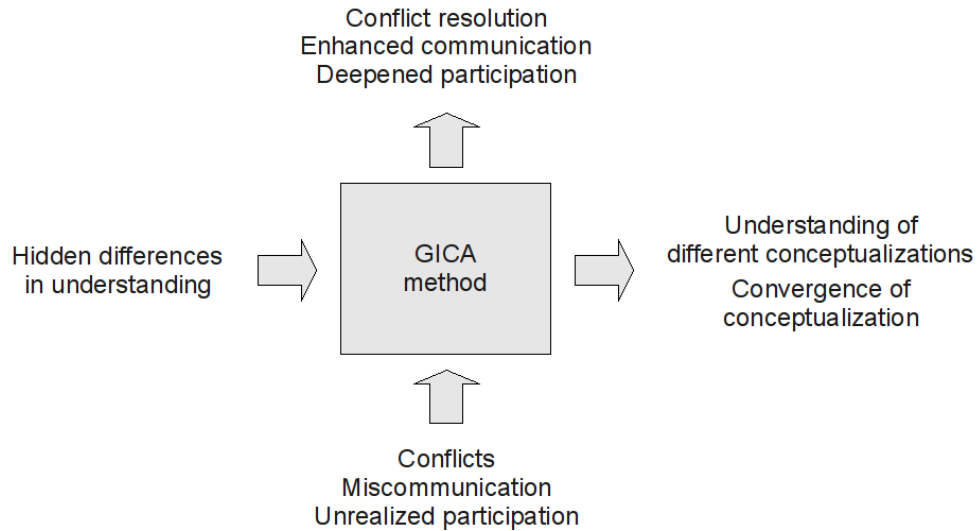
Conflict resolution
Enhanced communication
Deepened participation

Hidden differences in understanding

GICA method

Understanding of different conceptualizations
Convergence of conceptualization

Conflicts
Miscommunication
Unrealized participation